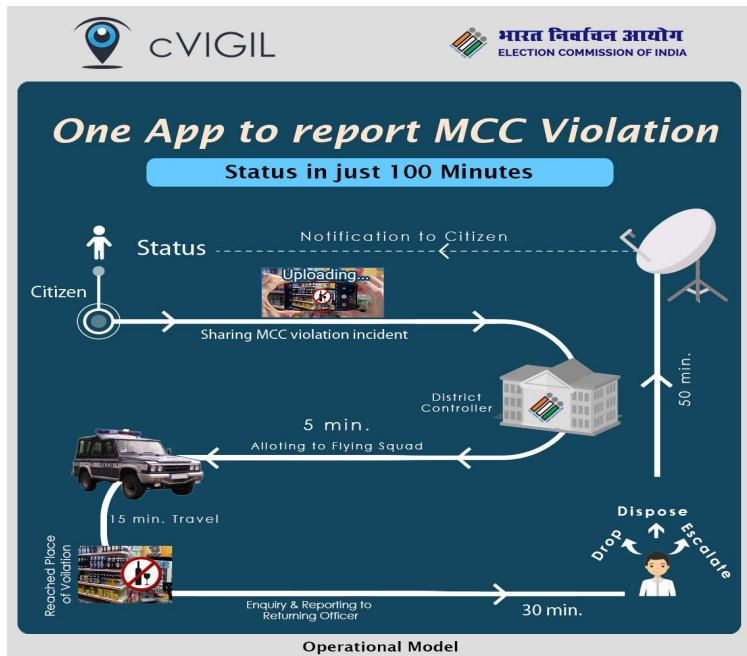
cVIGIL

भारत निर्वाचन आयोग
ELECTION COMMISSION OF INDIA

One App to report MCC Violation

Status in just 100 Minutes

Status

Notification to Citizen

Citizen

Uploading...

Sharing MCC violation incident

50 min.

District Controller

5 min.

Alloting to Flying Squad

15 min. Travel

Reached Place of Violation

Dispose

Drop

Escalate

Enquiry & Reporting to Returning Officer

30 min.

Operational Model